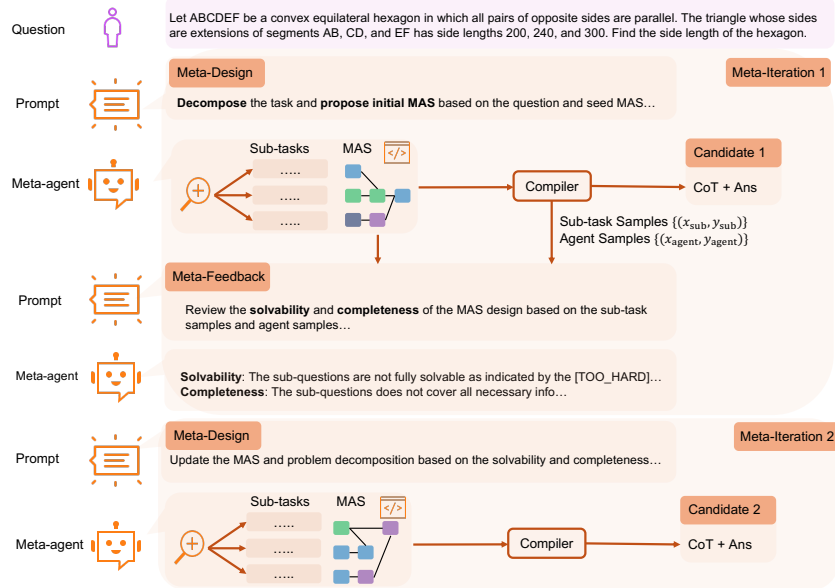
Question

Let ABCDEF be a convex equilateral hexagon in which all pairs of opposite sides are parallel. The triangle whose sides are extensions of segments AB, CD, and EF has side lengths 200, 240, and 300. Find the side length of the hexagon.

Prompt

Meta-Design

Meta-Iteration 1

**Decompose** the task and **propose initial MAS** based on the question and seed MAS...

Meta-agent

Sub-tasks

MAS

.....

.....

.....

Compiler

Candidate 1

CoT + Ans

Sub-task Samples $\{(x_{\text{sub}}, y_{\text{sub}})\}$
Agent Samples $\{(x_{\text{agent}}, y_{\text{agent}})\}$

Prompt

Meta-Feedback

Review the **solvability** and **completeness** of the MAS design based on the sub-task samples and agent samples...

Meta-agent

**Solvability**: The sub-questions are not fully solvable as indicated by the [TOO_HARD]...
**Completeness**: The sub-questions does not cover all necessary info...

Prompt

Meta-Design

Meta-Iteration 2

Update the MAS and problem decomposition based on the solvability and completeness...

Meta-agent

Sub-tasks

MAS

.....

.....

.....

Compiler

Candidate 2

CoT + Ans